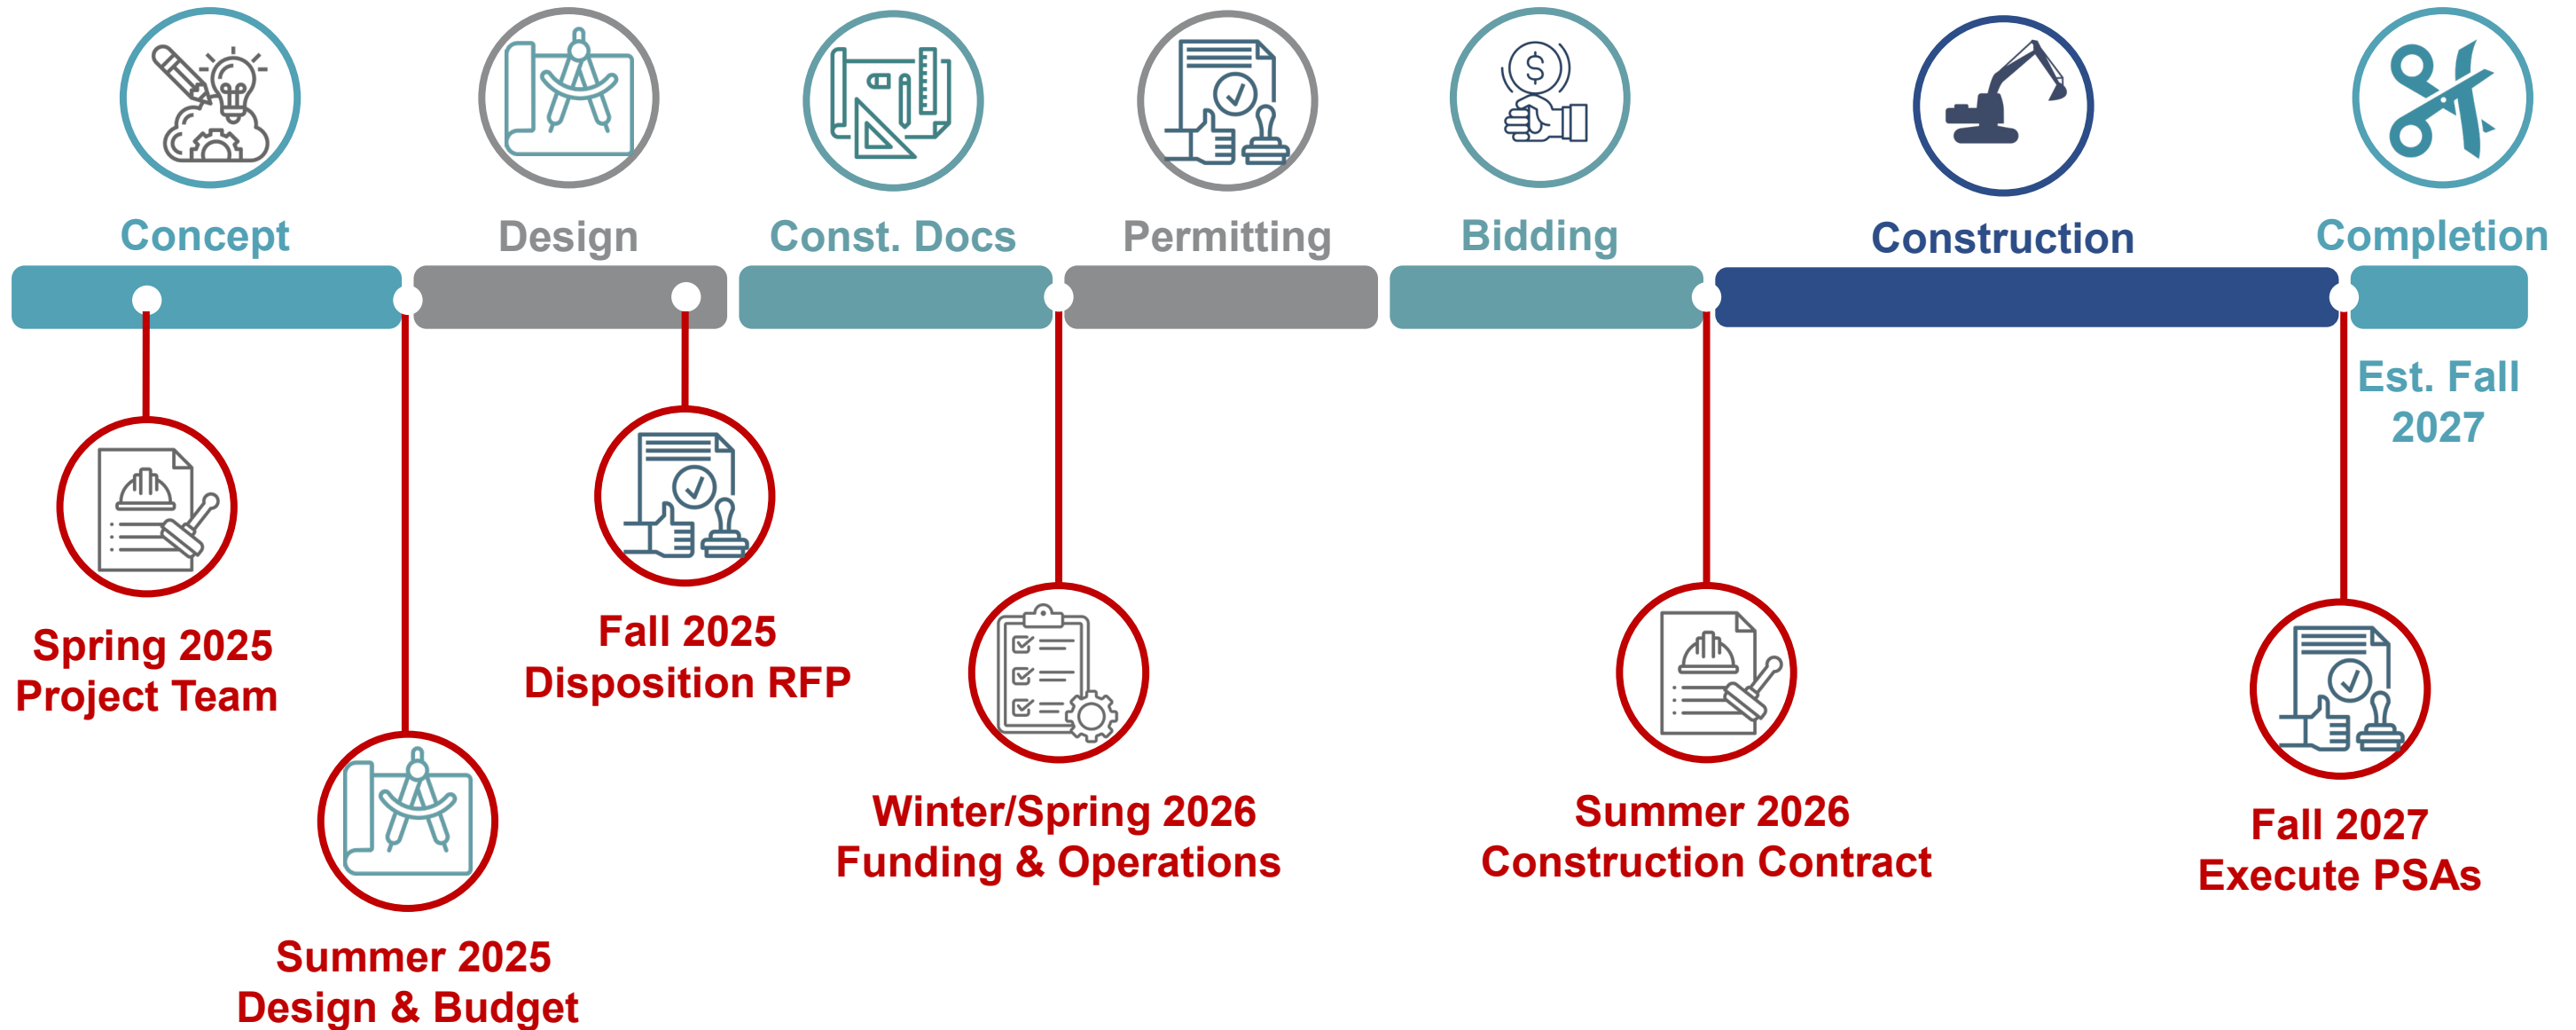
Concept

Design

Const. Docs

Permitting

Bidding

Construction

Completion

Est. Fall 2027

Spring 2025
Project Team

Summer 2025
Design & Budget

Fall 2025
Disposition RFP

Winter/Spring 2026
Funding & Operations

Summer 2026
Construction Contract

Fall 2027
Execute PSAs